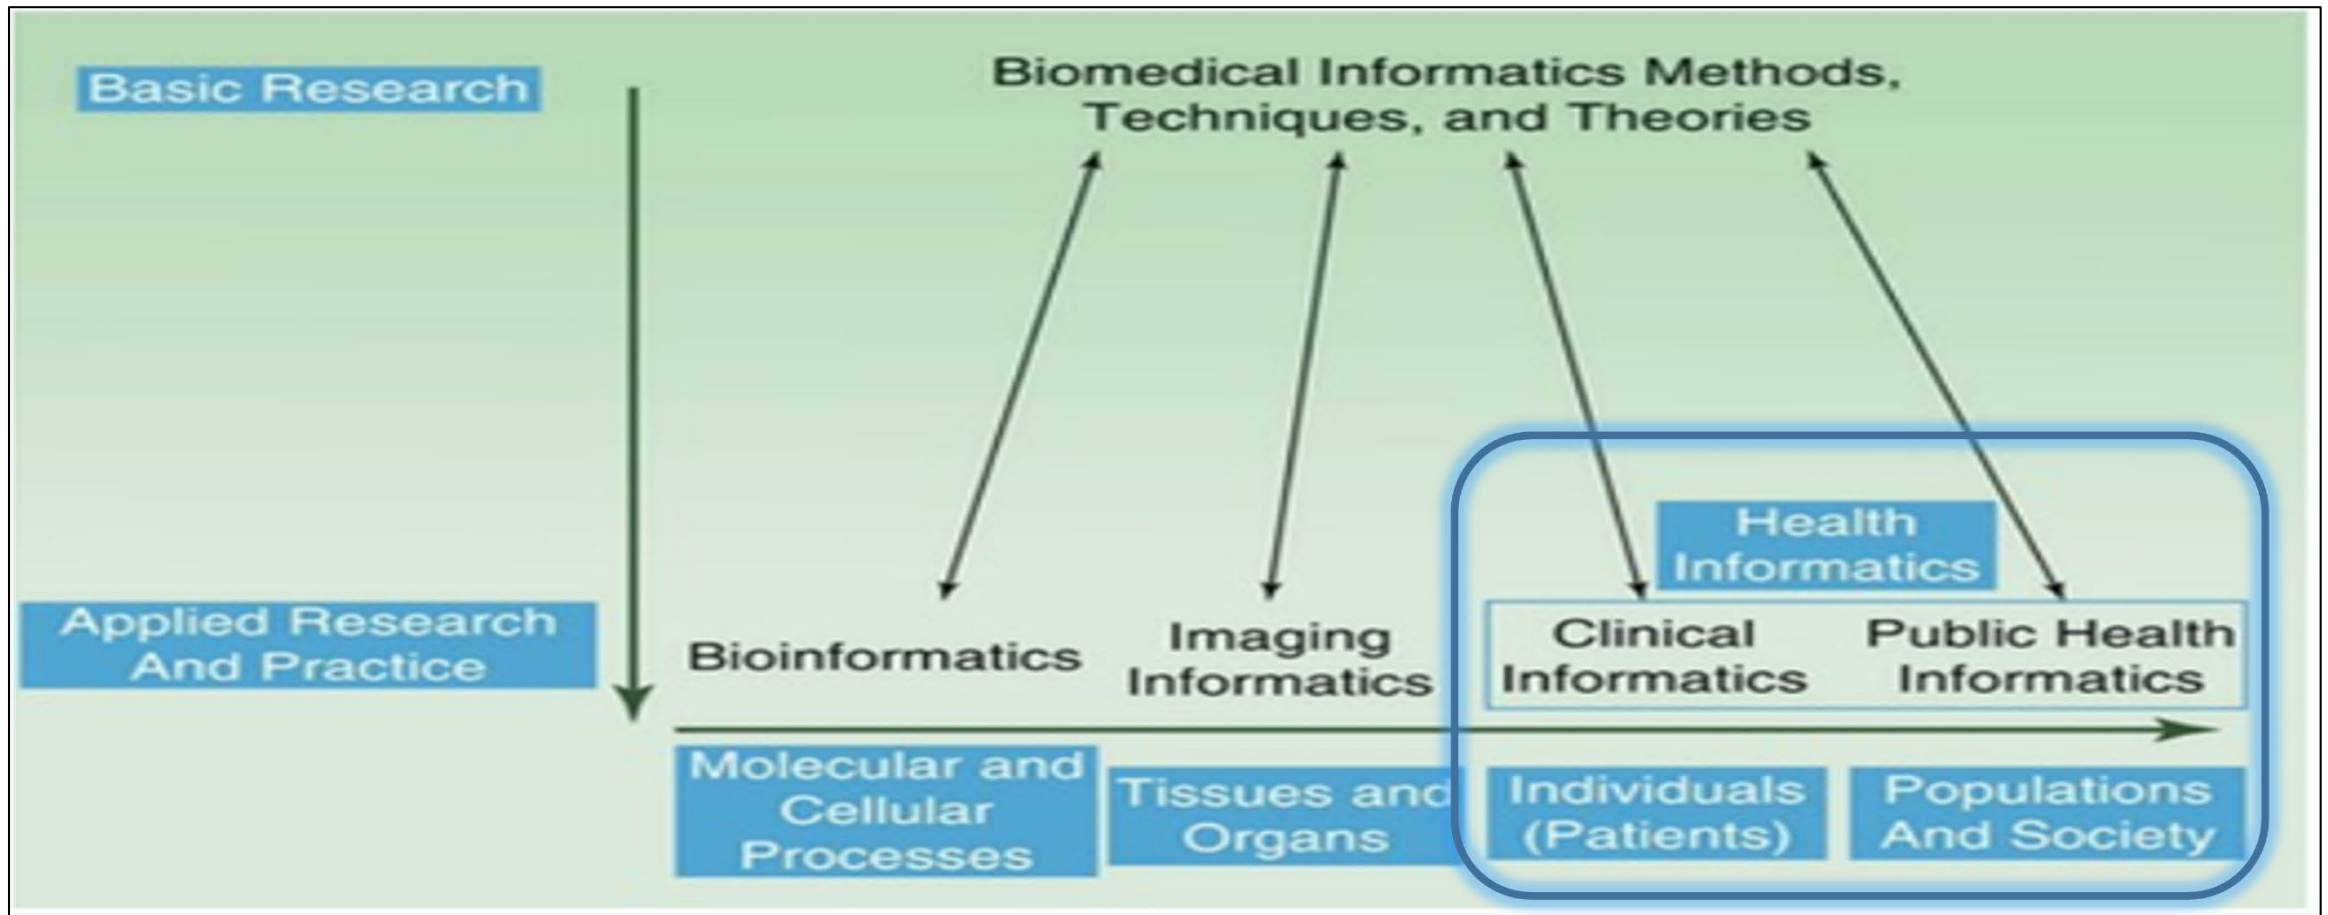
Basic Research

Biomedical Informatics Methods, Techniques, and Theories

Health Informatics

Applied Research And Practice

Bioinformatics

Imaging Informatics

Clinical Informatics

Public Health Informatics

Molecular and Cellular Processes

Tissues and Organs

Individuals (Patients)

Populations And Society